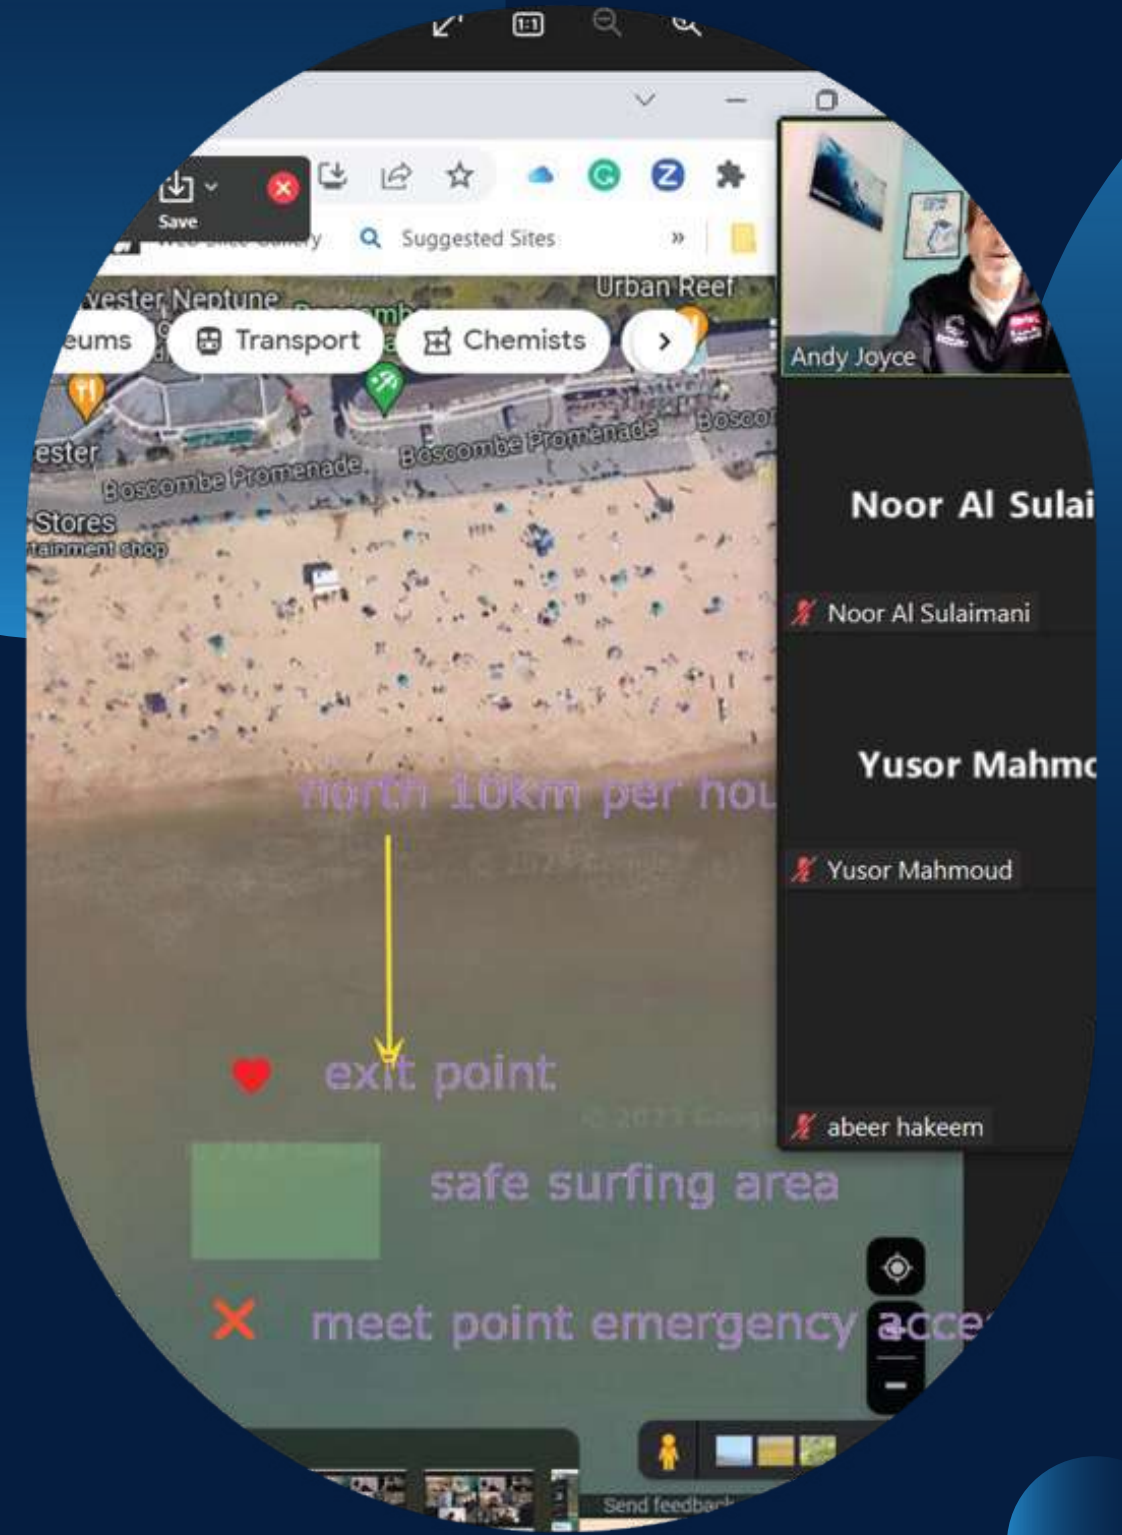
1:1

Save

Suggested Sites

vester Neptune

Urban Reef

eums

Transport

Chemists

ester

Boscombe Promenade

Boscombe Promenade

Stores

tainment shop

Andy Joyce

Noor Al Sulai

Noor Al Sulaimani

Yusor Mahmo

Yusor Mahmoud

abeer hakeem

north 10km per hou

exit point

safe surfing area

meet point emergency acce

© 2023 Google

Send feedbac